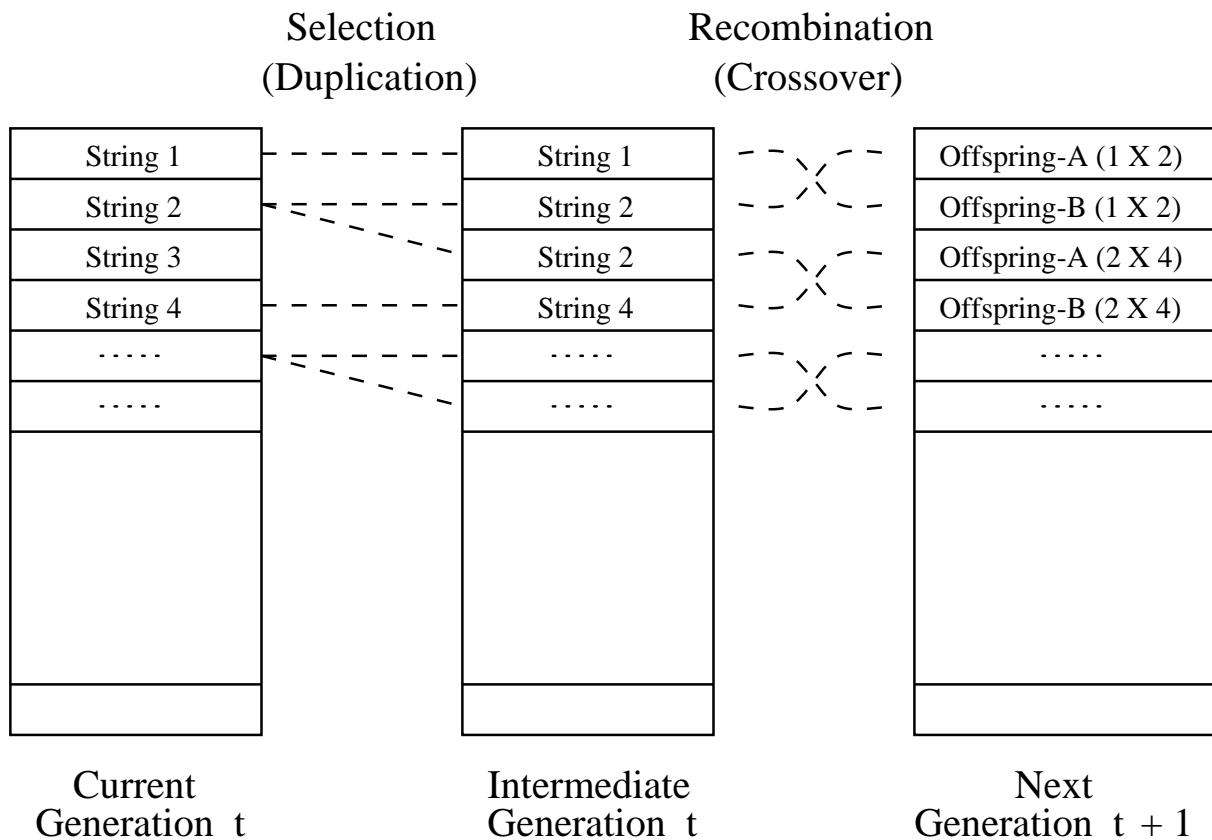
Selection
(Duplication)

Recombination
(Crossover)

String 1
String 2
String 3
String 4
.....
.....

String 1
String 2
String 2
String 4
.....
.....

Offspring-A (1 X 2)
Offspring-B (1 X 2)
Offspring-A (2 X 4)
Offspring-B (2 X 4)
.....
.....

Current
Generation t

Intermediate
Generation t

Next
Generation t + 1